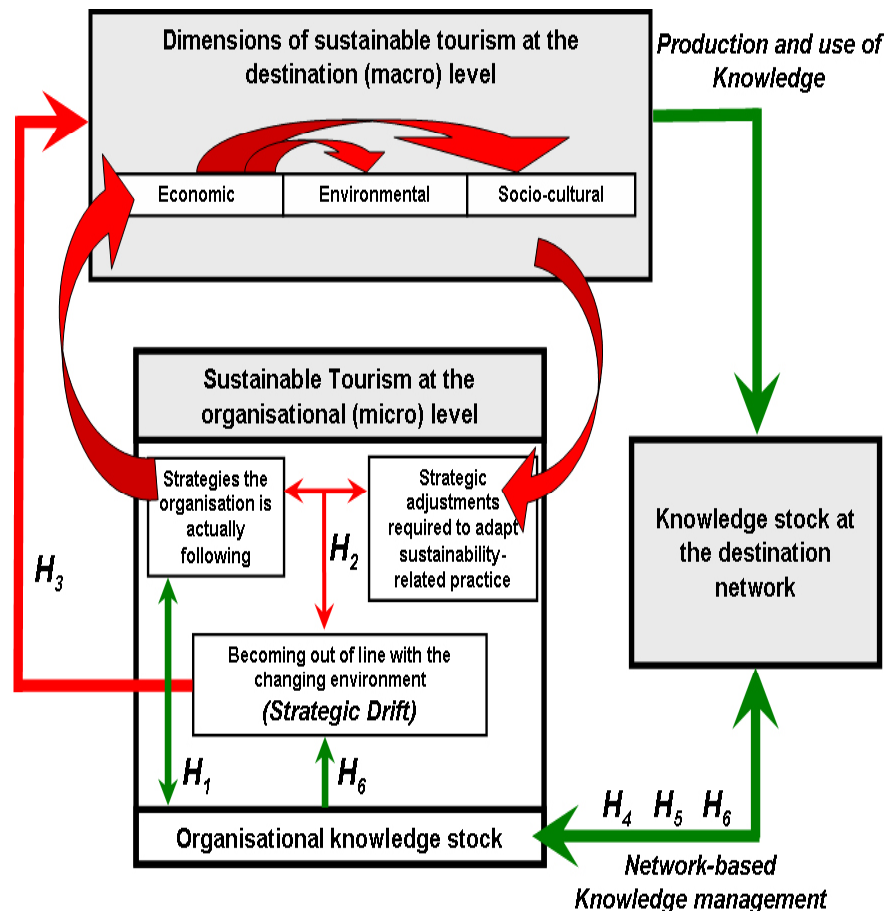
Dimensions of sustainable tourism at the destination (macro) level

Economic

Environmental

Socio-cultural

Production and use of Knowledge

Sustainable Tourism at the organisational (micro) level

Strategies the organisation is actually following

Strategic adjustments required to adapt sustainability-related practice

$H_2$

$H_3$

Becoming out of line with the changing environment

(Strategic Drift)

$H_1$

$H_6$

Knowledge stock at the destination network

$H_4$ $H_5$ $H_6$

Organisational knowledge stock

Network-based Knowledge management